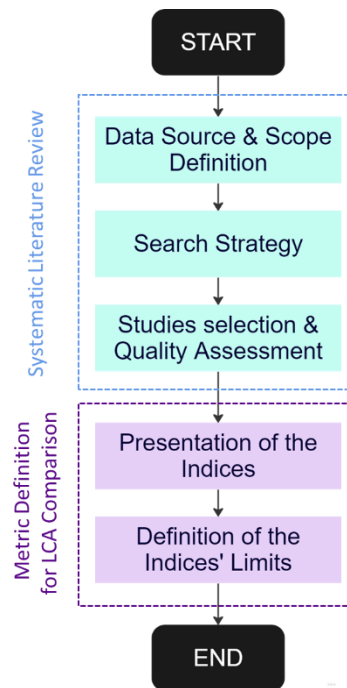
START

Systematic Literature Review

Data Source & Scope Definition

Search Strategy

Studies selection & Quality Assessment

Metric Definition for LCA Comparison

Presentation of the Indices

Definition of the Indices' Limits

END